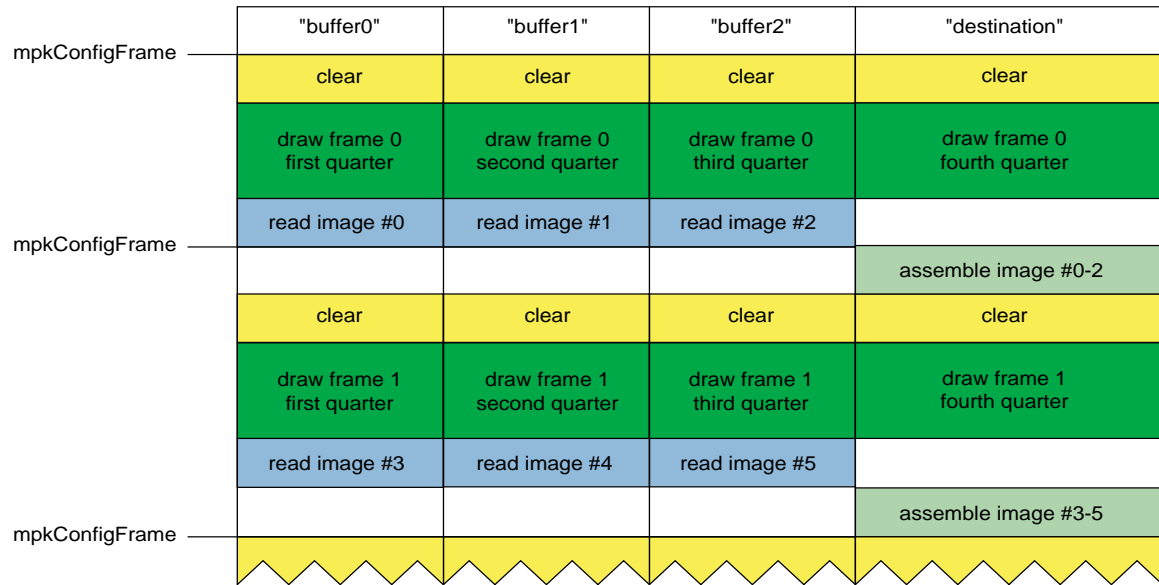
| | "buffer0" | "buffer1" | "buffer2" | "destination" |
|---|---|---|---|---|
| mpkConfigFrame | clear | clear | clear | clear |
| | draw frame 0 first quarter | draw frame 0 second quarter | draw frame 0 third quarter | draw frame 0 fourth quarter |
| | read image #0 | read image #1 | read image #2 | |
| mpkConfigFrame | | | | assemble image #0-2 |
| | clear | clear | clear | clear |
| | draw frame 1 first quarter | draw frame 1 second quarter | draw frame 1 third quarter | draw frame 1 fourth quarter |
| | read image #3 | read image #4 | read image #5 | |
| | | | | assemble image #3-5 |
| mpkConfigFrame | | | | |